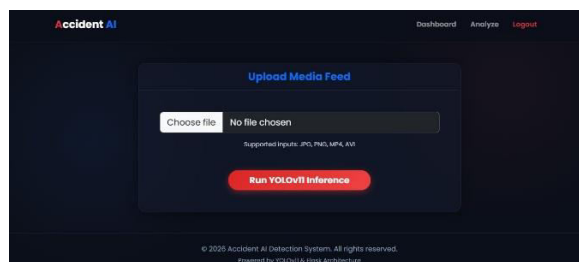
Accident AI

Dashboard Analyze Logout

Upload Media Feed

Choose file No file chosen

Supported Inputs: JPG, PNG, MP4, AVI

Run YOLOv11 Inference

© 2026 Accident AI Detection System. All rights reserved.

Powered by YOLOv11 & Flask Architecture